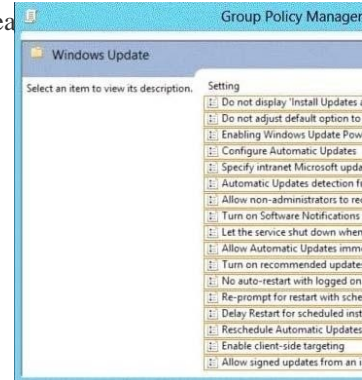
ea

Group Policy Manager

Windows Update

Select an item to view its description.

Setting
Do not display 'Install Updates a
Do not adjust default option to
Enabling Windows Update Pow
Configure Automatic Updates
Specify intranet Microsoft upda
Automatic Updates detection fr
Allow non-administrators to re
Turn on Software Notifications
Let the service shut down when
Allow Automatic Updates imme
Turn on recommended updates
No auto-restart with logged on
Re-prompt for restart with sche
Delay Restart for scheduled inst
Reschedule Automatic Updates
Enable client-side targeting
Allow signed updates from an i